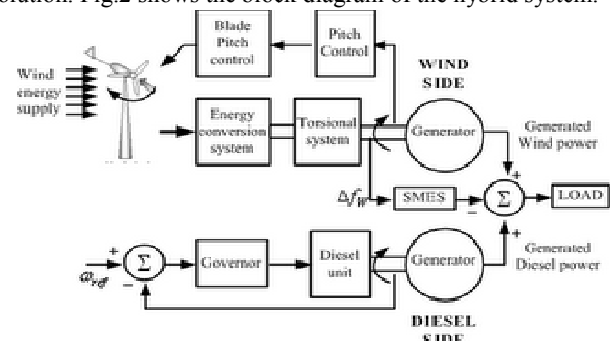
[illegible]oration. Fig.2 shows the block diagram of the hybrid system.

Blade Pitch control

Pitch Control

WIND SIDE

Wind energy supply

Energy conversion system

Torsional system

Generator

Generated Wind power

$\Delta f_W$

SMES

$\Sigma$

LOAD

+

−

+

$\omega_{ref}$

+

−

$\Sigma$

Governor

Diesel unit

Generator

Generated Diesel power

DIESEL SIDE